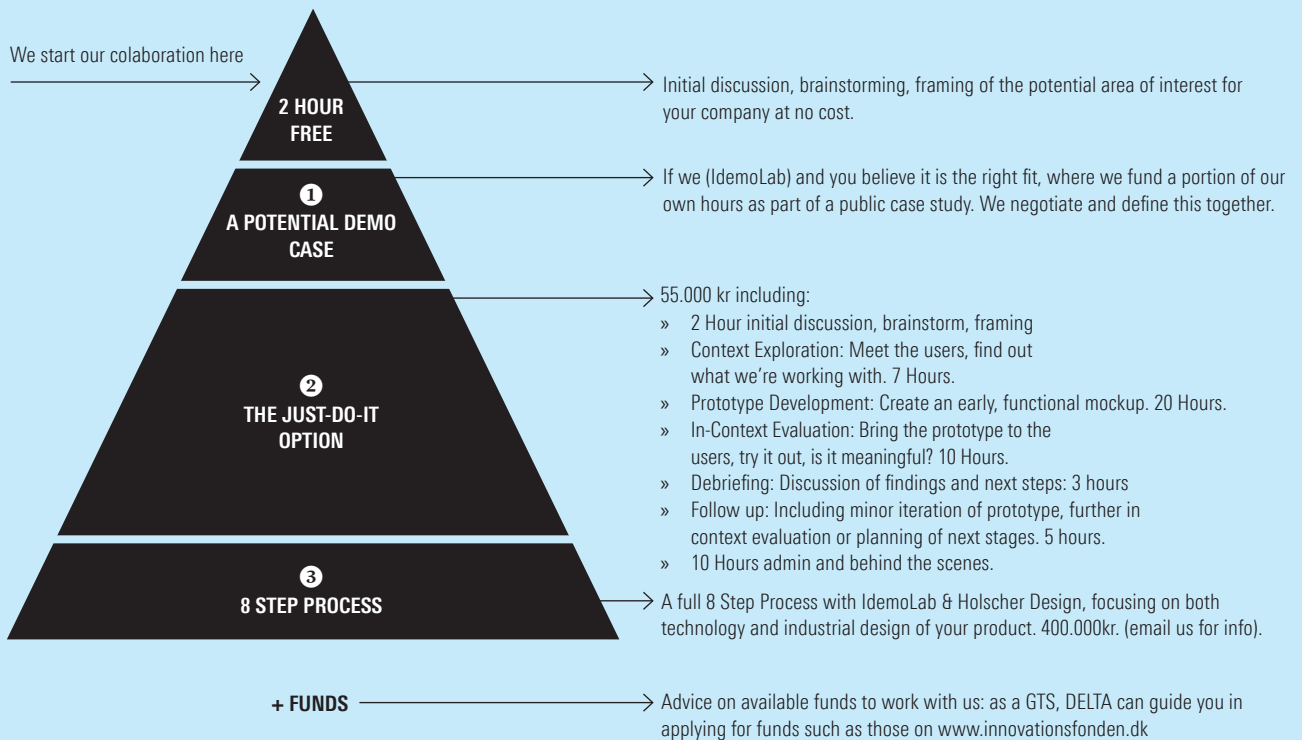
We start our colaboration here

2 HOUR FREE

Initial discussion, brainstorming, framing of the potential area of interest for your company at no cost.

❶
A POTENTIAL DEMO CASE

If we (IdemoLab) and you believe it is the right fit, where we fund a portion of our own hours as part of a public case study. We negotiate and define this together.

❷
THE JUST-DO-IT OPTION

55.000 kr including:
» 2 Hour initial discussion, brainstorm, framing
» Context Exploration: Meet the users, find out what we're working with. 7 Hours.
» Prototype Development: Create an early, functional mockup. 20 Hours.
» In-Context Evaluation: Bring the prototype to the users, try it out, is it meaningful? 10 Hours.
» Debriefing: Discussion of findings and next steps: 3 hours
» Follow up: Including minor iteration of prototype, further in context evaluation or planning of next stages. 5 hours.
» 10 Hours admin and behind the scenes.

❸
8 STEP PROCESS

A full 8 Step Process with IdemoLab & Holscher Design, focusing on both technology and industrial design of your product. 400.000kr. (email us for info).

+ FUNDS

Advice on available funds to work with us: as a GTS, DELTA can guide you in applying for funds such as those on www.innovationsfonden.dk